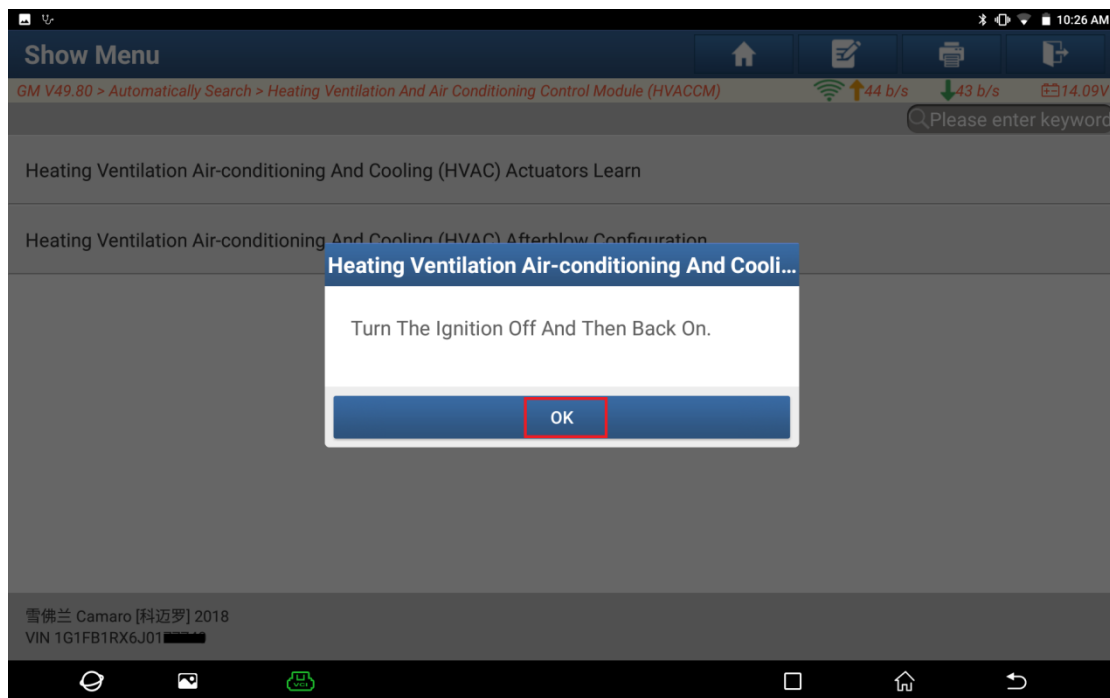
10:26 AM

Show Menu

GM V49.80 > Automatically Search > Heating Ventilation And Air Conditioning Control Module (HVACCM)

44 b/s 43 b/s 14.09V

Please enter keyword

Heating Ventilation Air-conditioning And Cooling (HVAC) Actuators Learn

Heating Ventilation Air-conditioning And Cooling (HVAC) Afterblow Configuration

Heating Ventilation Air-conditioning And Cooli...

Turn The Ignition Off And Then Back On.

OK

雪佛兰 Camaro [科迈罗] 2018
VIN 1G1FB1RX6J01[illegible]

VCI